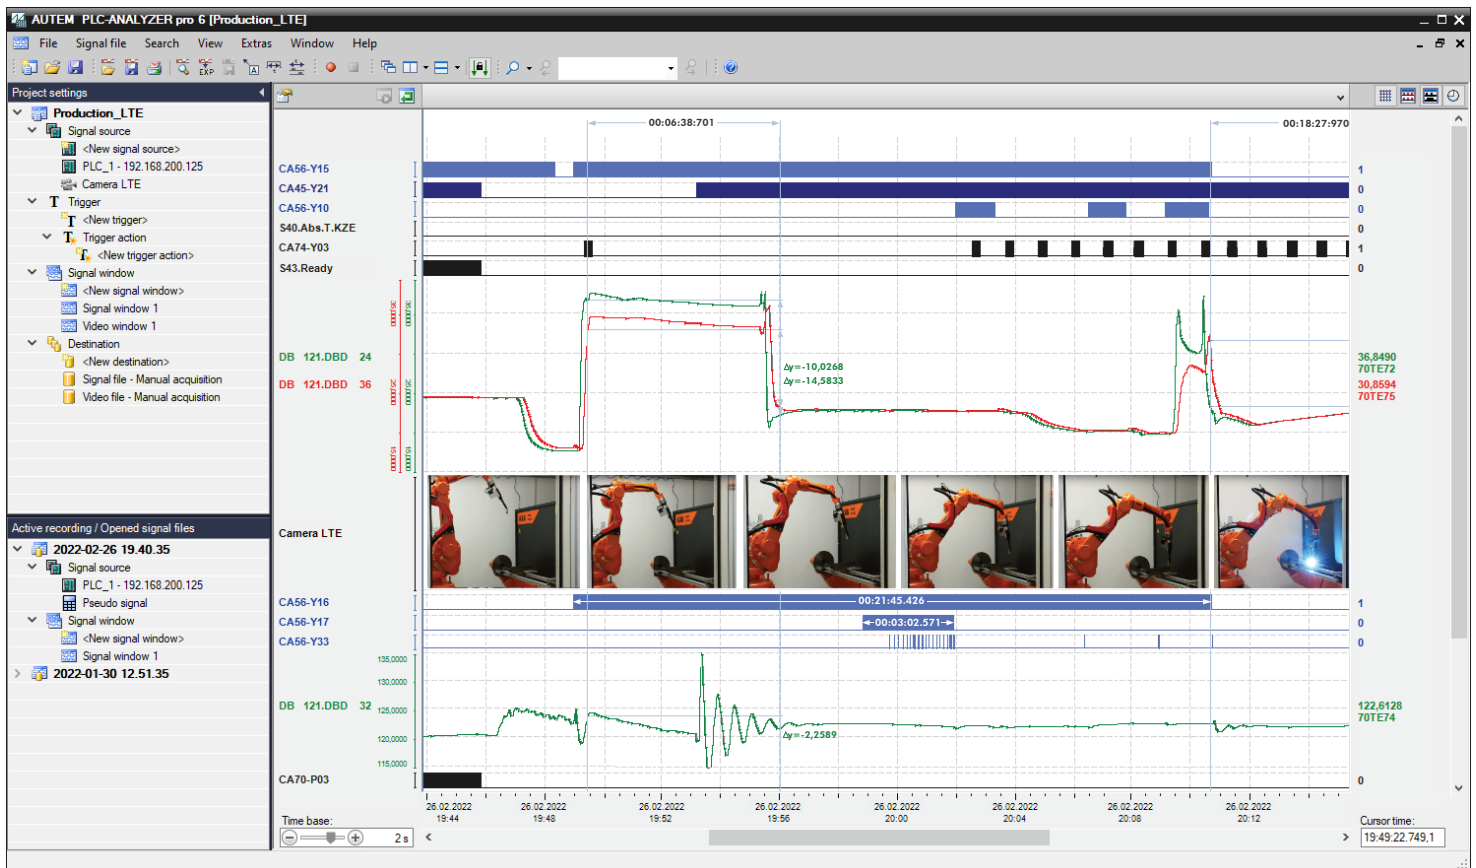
AUTEM PLC-ANALYZER pro 6 [Production_LTE]

File Signal file Search View Extras Window Help

Project settings

Production_LTE
Signal source
<New signal source>
PLC_1 - 192.168.200.125
Camera LTE
Trigger
<New trigger>
Trigger action
<New trigger action>
Signal window
<New signal window>
Signal window 1
Video window 1
Destination
<New destination>
Signal file - Manual acquisition
Video file - Manual acquisition

Active recording / Opened signal files

2022-02-26 19.40.35
Signal source
PLC_1 - 192.168.200.125
Pseudo signal
Signal window
<New signal window>
Signal window 1
2022-01-30 12.51.35

00:06:38:701
00:18:27:970

CA56-Y15 1
CA45-Y21 0
CA56-Y10 0
S40.Abs.T.KZE 0
CA74-Y03 1
S43.Ready 0

DB 121.DBD 24
DB 121.DBD 36

Δy=-10,0268
Δy=-14,5833

36,8490
70TE72
30,8594
70TE75

Camera LTE

CA56-Y16 1
00:21:45.426
CA56-Y17 0
00:03:02.571
CA56-Y33 0

135,0000
130,0000
DB 121.DBD 32
125,0000
120,0000
115,0000
Δy=-2,2589

122,6128
70TE74

CA70-P03 0

26.02.2022 19:44
26.02.2022 19:48
26.02.2022 19:52
26.02.2022 19:56
26.02.2022 20:00
26.02.2022 20:04
26.02.2022 20:08
26.02.2022 20:12

Time base:
2 s

Cursor time:
19:49:22.749,1